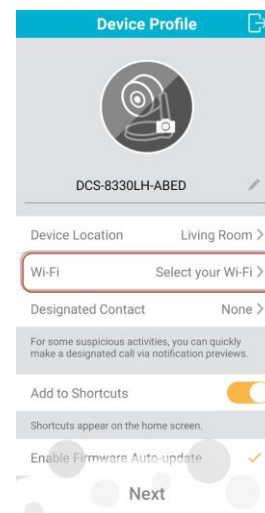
Device Profile

DCS-8330LH-ABED

Device Location Living Room >

Wi-Fi Select your Wi-Fi >

Designated Contact None >

For some suspicious activities, you can quickly make a designated call via notification previews.

Add to Shortcuts

Shortcuts appear on the home screen.

Enable Firmware Auto-update

Next